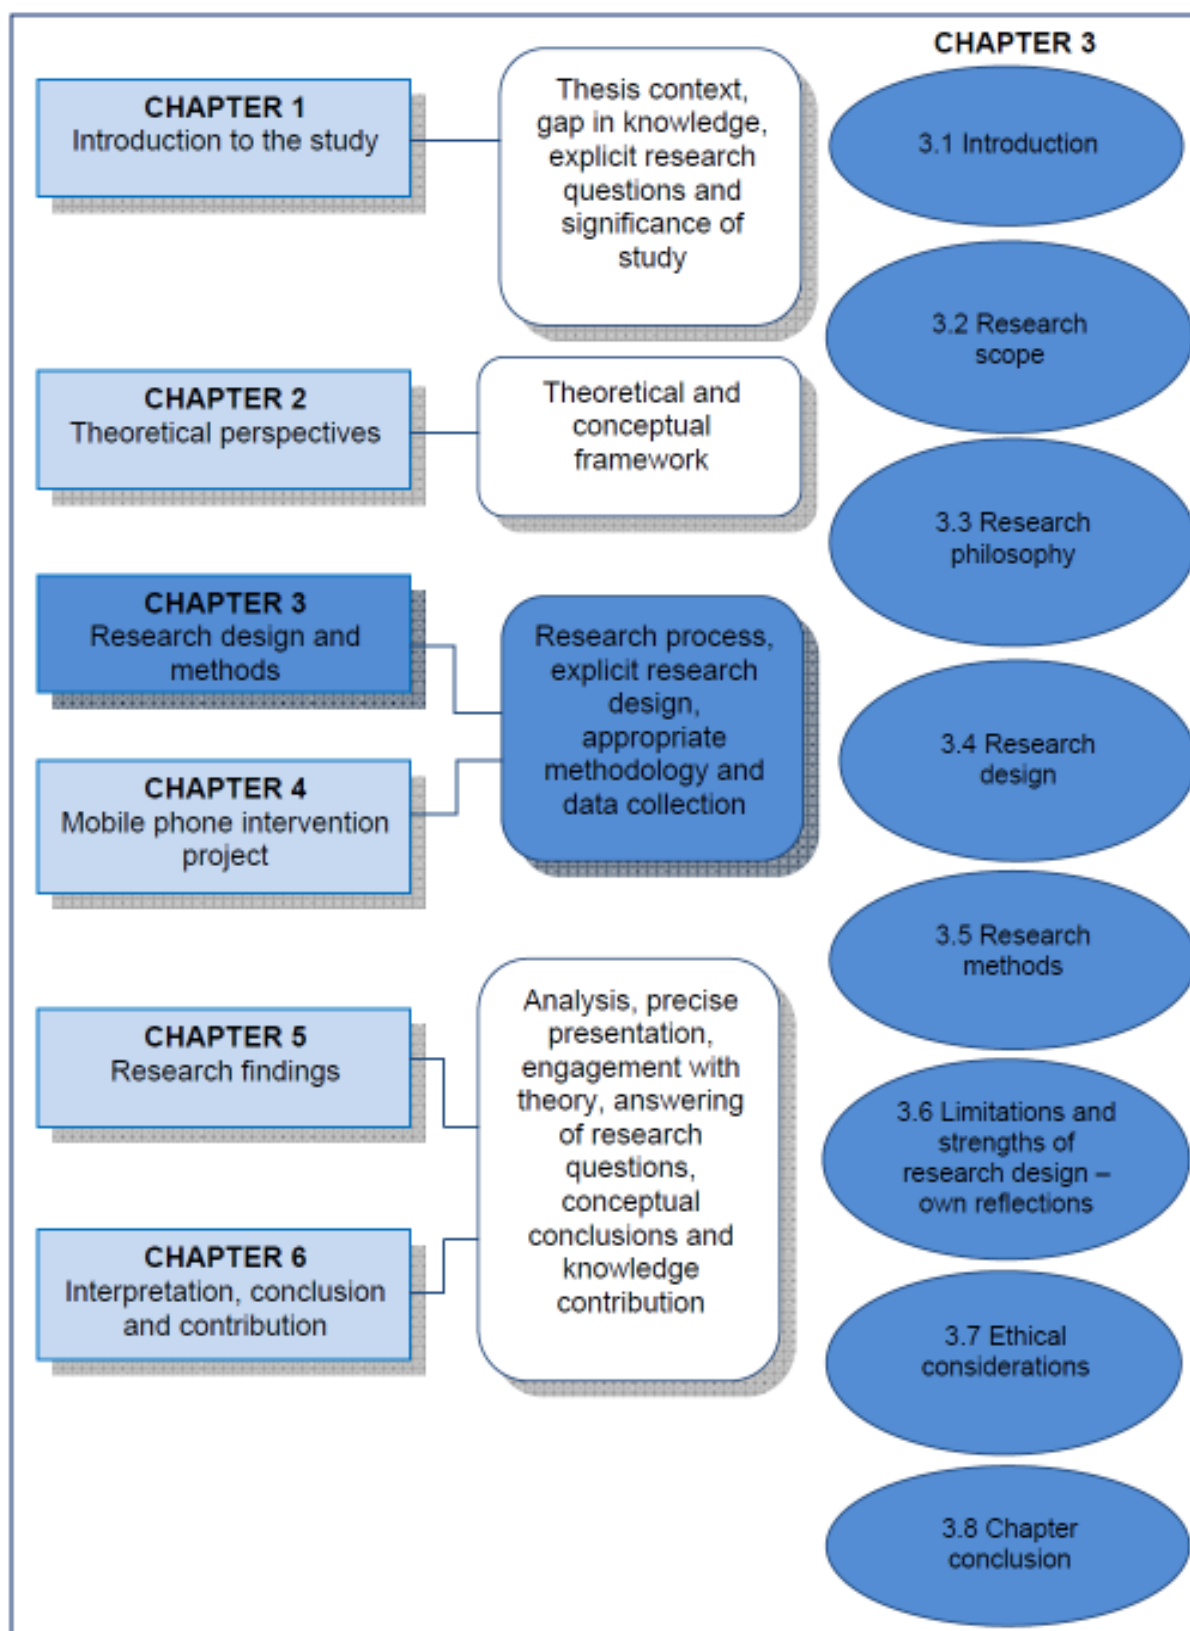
CHAPTER 1
Introduction to the study

Thesis context, gap in knowledge, explicit research questions and significance of study

CHAPTER 2
Theoretical perspectives

Theoretical and conceptual framework

CHAPTER 3
Research design and methods

CHAPTER 4
Mobile phone intervention project

Research process, explicit research design, appropriate methodology and data collection

CHAPTER 5
Research findings

CHAPTER 6
Interpretation, conclusion and contribution

Analysis, precise presentation, engagement with theory, answering of research questions, conceptual conclusions and knowledge contribution

CHAPTER 3

3.1 Introduction

3.2 Research scope

3.3 Research philosophy

3.4 Research design

3.5 Research methods

3.6 Limitations and strengths of research design – own reflections

3.7 Ethical considerations

3.8 Chapter conclusion